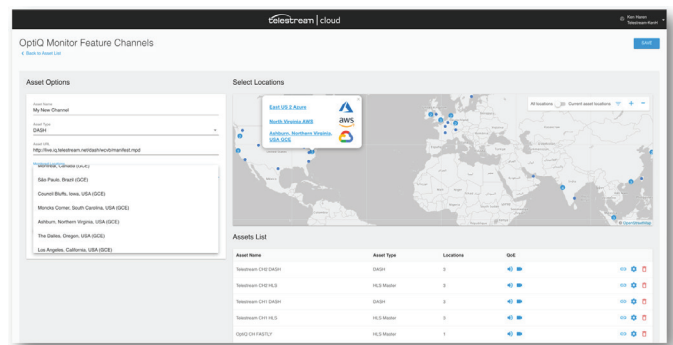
telestream | cloud

Ken Kane
Telestream-KenH

OptiQ Monitor Feature Channels
< Back to Asset List

SAVE

Asset Options

Asset Name
My New Channel

Asset Type
DASH

Asset URL
http://live.iq.telestream.net/dash/wcvb/manifest.mpd

Montreal, Canada (GCE)

São Paulo, Brazil (GCE)

Council Bluffs, Iowa, USA (GCE)

Moncks Corner, South Carolina, USA (GCE)

Ashburn, Northern Virginia, USA (GCE)

The Dalles, Oregon, USA (GCE)

Los Angeles, California, USA (GCE)

Select Locations

East US 2 Azure

North Virginia AWS

Ashburn, Northern Virginia, USA GCE

All locations   Current asset locations

© OpenStreetMap

Assets List

| Asset Name | Asset Type | Locations | QoE |
|---|---|---|---|
| Telestream CH2 DASH | DASH | 3 | |
| Telestream CH2 HLS | HLS Master | 3 | |
| Telestream CH1 DASH | DASH | 3 | |
| Telestream CH1 HLS | HLS Master | 3 | |
| OptiQ CH FASTLY | HLS Master | 1 | |